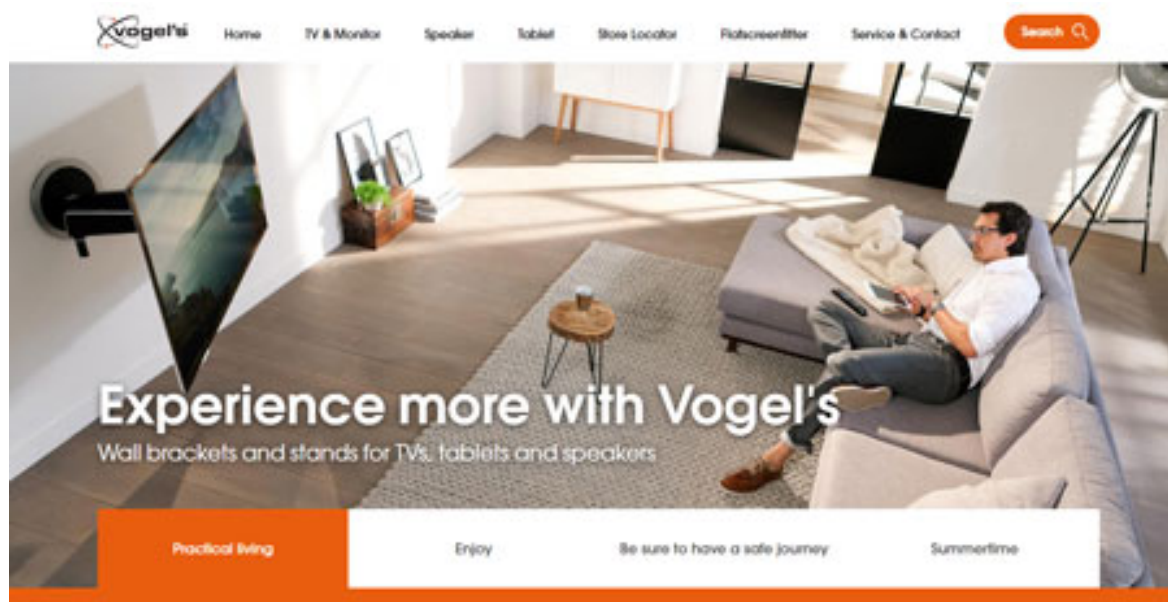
vogel's

Home TV & Monitor Speaker Tablet Store Locator Flatscreenlifter Service & Contact Search

Experience more with Vogel's

Wall brackets and stands for TVs, tablets and speakers

Practical living | Enjoy | Be sure to have a safe journey | Summertime